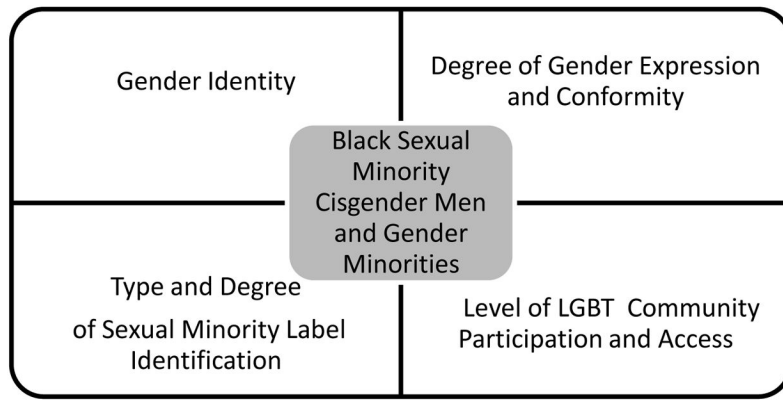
Gender Identity

Degree of Gender Expression and Conformity

Black Sexual Minority Cisgender Men and Gender Minorities

Type and Degree of Sexual Minority Label Identification

Level of LGBT Community Participation and Access